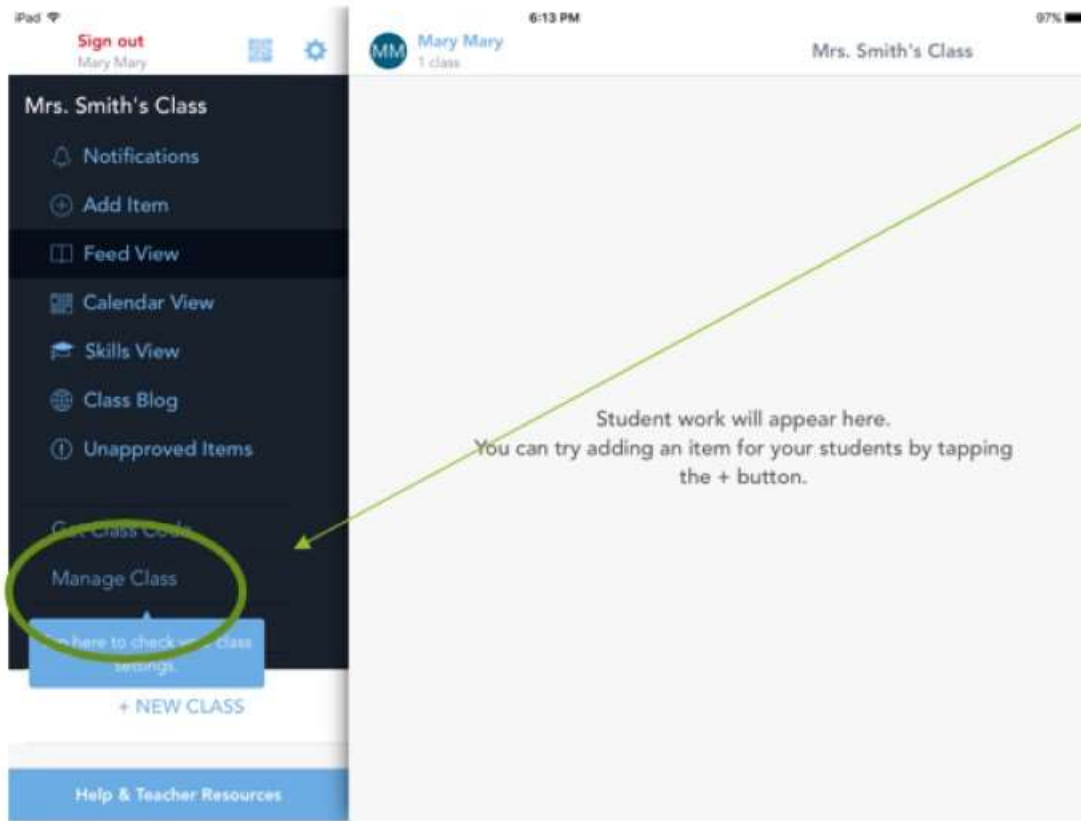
iPad

6:13 PM

97%

Sign out
Mary Mary

MM Mary Mary
1 class

Mrs. Smith's Class

Mrs. Smith's Class

Notifications

Add Item

Feed View

Calendar View

Skills View

Class Blog

Unapproved Items

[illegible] Class Code

Manage Class

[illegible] here to check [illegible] class settings.

+ NEW CLASS

Help & Teacher Resources

Student work will appear here.
You can try adding an item for your students by tapping the + button.